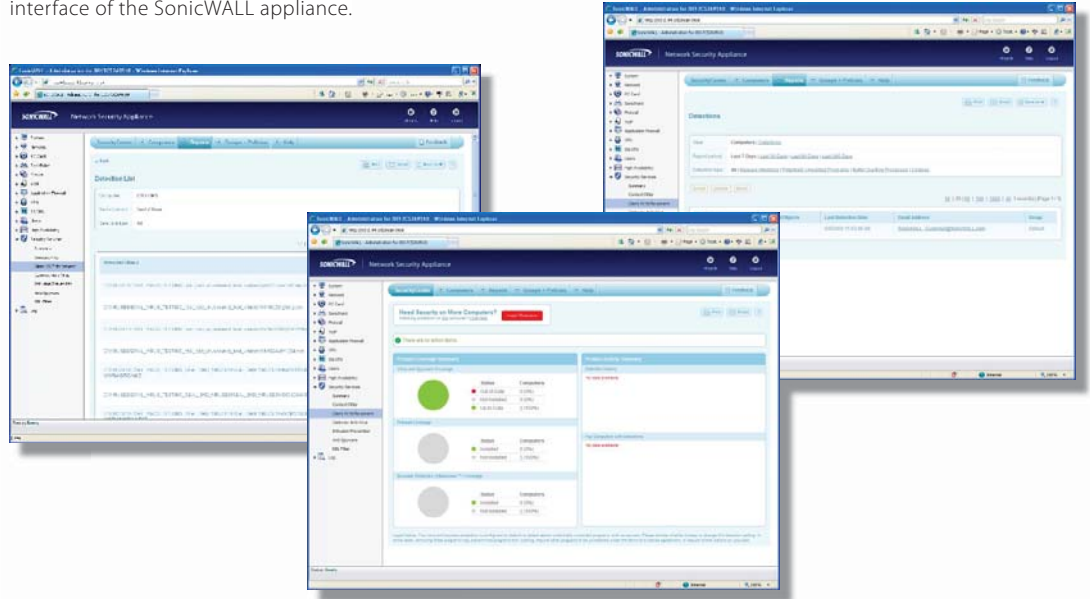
interface of the SonicWALL appliance.

SONICWALL Network Security Appliance

Detection List

Detections

SONICWALL Network Security Appliance

Need Security on More Computers?

Status

Computers

Status Bar: Done